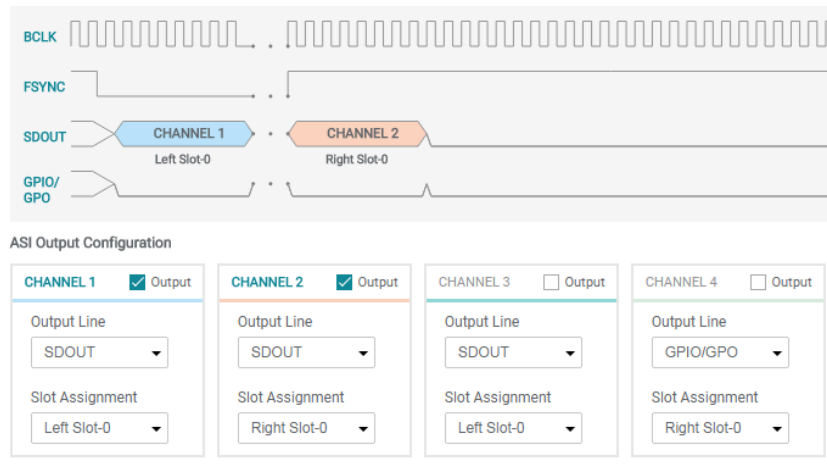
BCLK

FSYNC

SDOUT

CHANNEL 1
Left Slot-0

CHANNEL 2
Right Slot-0

GPIO/
GPO

ASI Output Configuration

CHANNEL 1 Output
Output Line
SDOUT
Slot Assignment
Left Slot-0

CHANNEL 2 Output
Output Line
SDOUT
Slot Assignment
Right Slot-0

CHANNEL 3 Output
Output Line
SDOUT
Slot Assignment
Left Slot-0

CHANNEL 4 Output
Output Line
GPIO/GPO
Slot Assignment
Right Slot-0